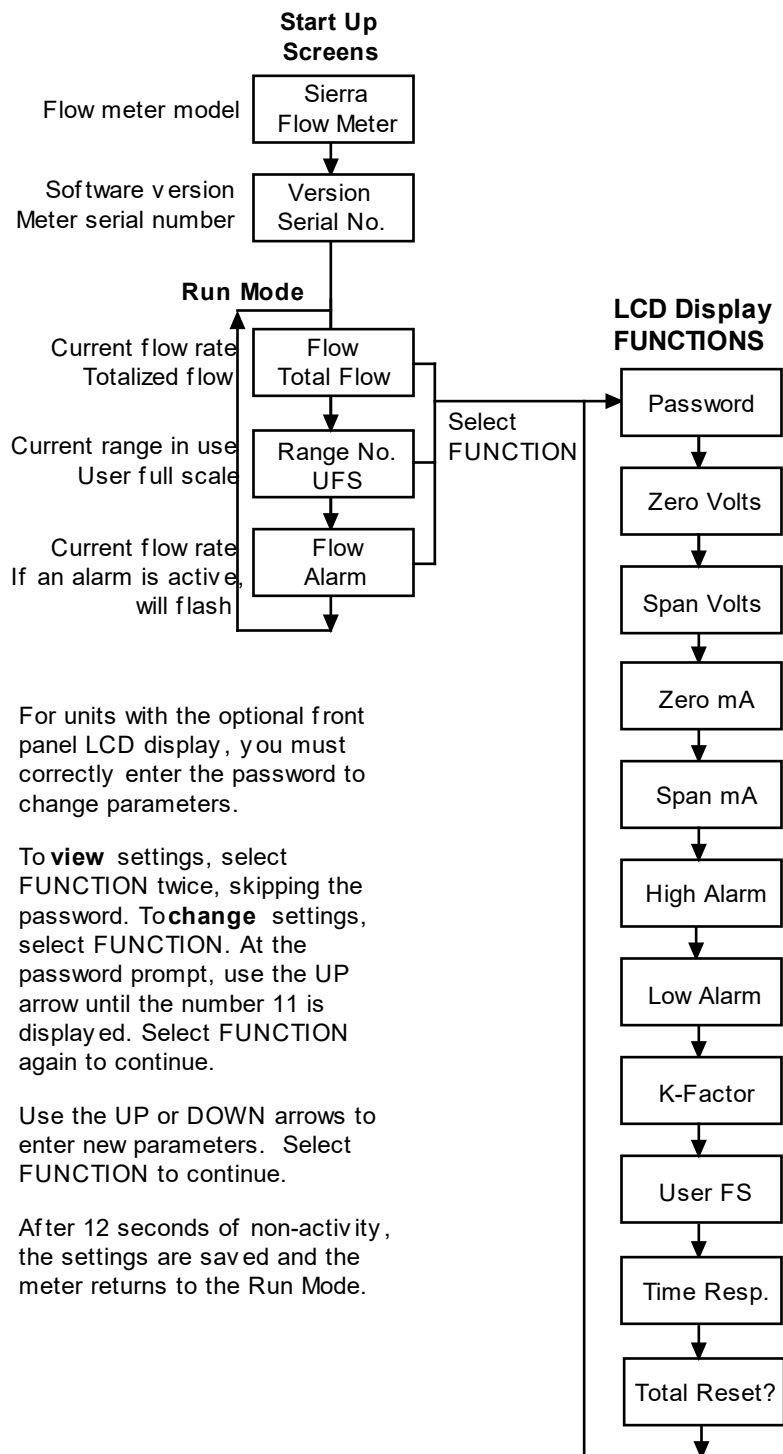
Start Up Screens

Flow meter model
Sierra Flow Meter

Software version
Meter serial number
Version Serial No.

Run Mode

Current flow rate
Totalized flow
Flow Total Flow

Current range in use
User full scale
Range No. UFS

Current flow rate
If an alarm is active, will flash
Flow Alarm

Select FUNCTION

LCD Display FUNCTIONS

Password

Zero Volts

Span Volts

Zero mA

Span mA

High Alarm

Low Alarm

K-Factor

User FS

Time Resp.

Total Reset?

For units with the optional front panel LCD display, you must correctly enter the password to change parameters.

To **view** settings, select FUNCTION twice, skipping the password. To **change** settings, select FUNCTION. At the password prompt, use the UP arrow until the number 11 is displayed. Select FUNCTION again to continue.

Use the UP or DOWN arrows to enter new parameters. Select FUNCTION to continue.

After 12 seconds of non-activity, the settings are saved and the meter returns to the Run Mode.